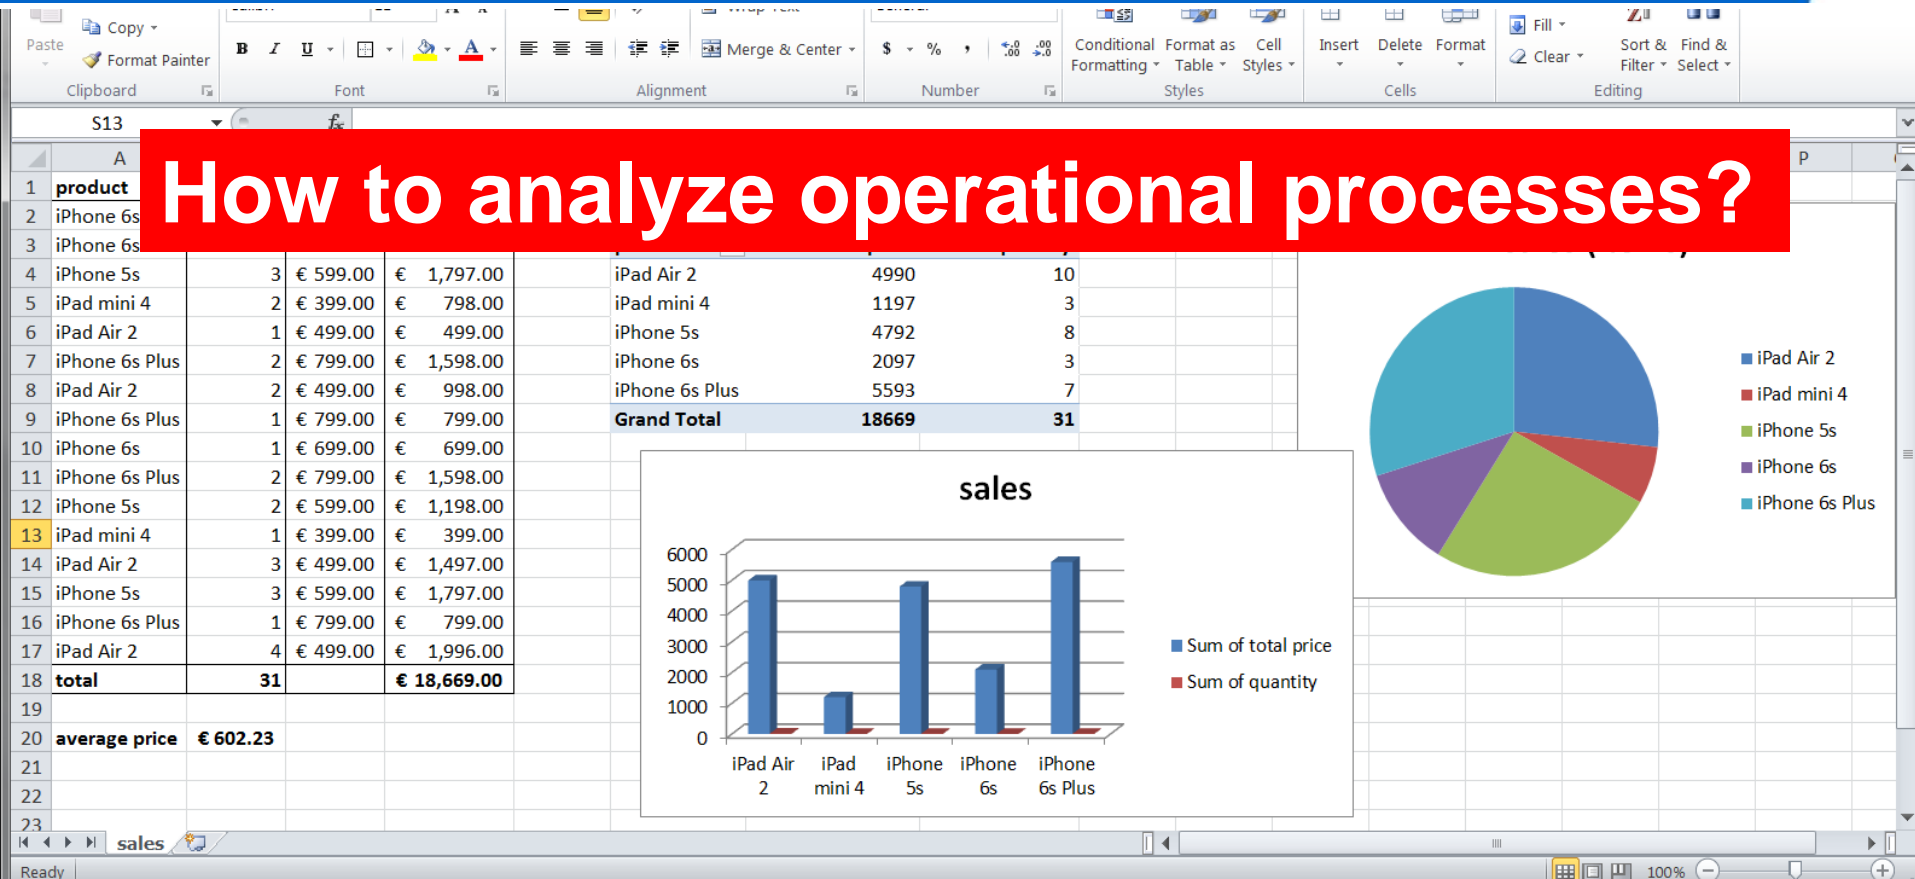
Paste
Copy
Format Painter
Clipboard
Font
Merge & Center
Alignment
$ % ,
Number
Conditional Formatting
Format as Table
Cell Styles
Styles
Insert
Delete
Format
Cells
Fill
Clear
Sort & Filter
Find & Select
Editing

S13

How to analyze operational processes?

| | A | B | C | D |
|---|---|---|---|---|
| 1 | product | | | |
| 2 | iPhone 6s | | | |
| 3 | iPhone 6s | | | |
| 4 | iPhone 5s | 3 | € 599.00 | € 1,797.00 |
| 5 | iPad mini 4 | 2 | € 399.00 | € 798.00 |
| 6 | iPad Air 2 | 1 | € 499.00 | € 499.00 |
| 7 | iPhone 6s Plus | 2 | € 799.00 | € 1,598.00 |
| 8 | iPad Air 2 | 2 | € 499.00 | € 998.00 |
| 9 | iPhone 6s Plus | 1 | € 799.00 | € 799.00 |
| 10 | iPhone 6s | 1 | € 699.00 | € 699.00 |
| 11 | iPhone 6s Plus | 2 | € 799.00 | € 1,598.00 |
| 12 | iPhone 5s | 2 | € 599.00 | € 1,198.00 |
| 13 | iPad mini 4 | 1 | € 399.00 | € 399.00 |
| 14 | iPad Air 2 | 3 | € 499.00 | € 1,497.00 |
| 15 | iPhone 5s | 3 | € 599.00 | € 1,797.00 |
| 16 | iPhone 6s Plus | 1 | € 799.00 | € 799.00 |
| 17 | iPad Air 2 | 4 | € 499.00 | € 1,996.00 |
| 18 | total | 31 | | € 18,669.00 |
| 19 | | | | |
| 20 | average price | € 602.23 | | |
| 21 | | | | |
| 22 | | | | |
| 23 | | | | |

| | | |
|---|---|---|
| iPad Air 2 | 4990 | 10 |
| iPad mini 4 | 1197 | 3 |
| iPhone 5s | 4792 | 8 |
| iPhone 6s | 2097 | 3 |
| iPhone 6s Plus | 5593 | 7 |
| Grand Total | 18669 | 31 |

sales
6000
5000
4000
3000
2000
1000
0
iPad Air 2
iPad mini 4
iPhone 5s
iPhone 6s
iPhone 6s Plus
Sum of total price
Sum of quantity

iPad Air 2
iPad mini 4
iPhone 5s
iPhone 6s
iPhone 6s Plus

P
sales
Ready
100%